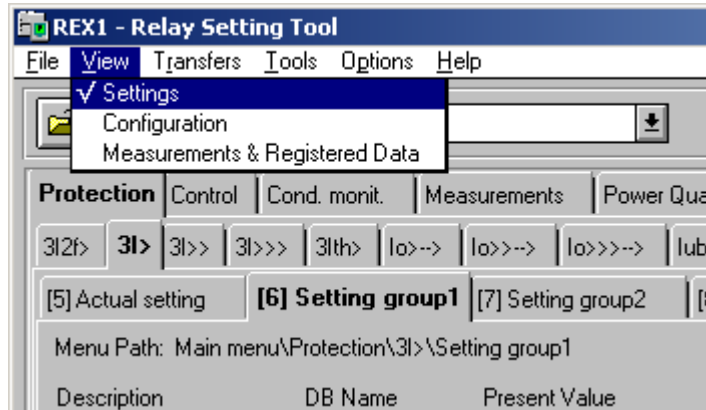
REX1 - Relay Setting Tool
File View Transfers Tools Options Help
√ Settings
Configuration
Measurements & Registered Data
Protection Control Cond. monit. Measurements Power Qua
3I2f> 3I> 3I>> 3I>>> 3Ith> Io--> Io>>--> Io>>>--> Iub
[5] Actual setting [6] Setting group1 [7] Setting group2 [
Menu Path: Main menu\Protection\3I>\Setting group1
Description DB Name Present Value